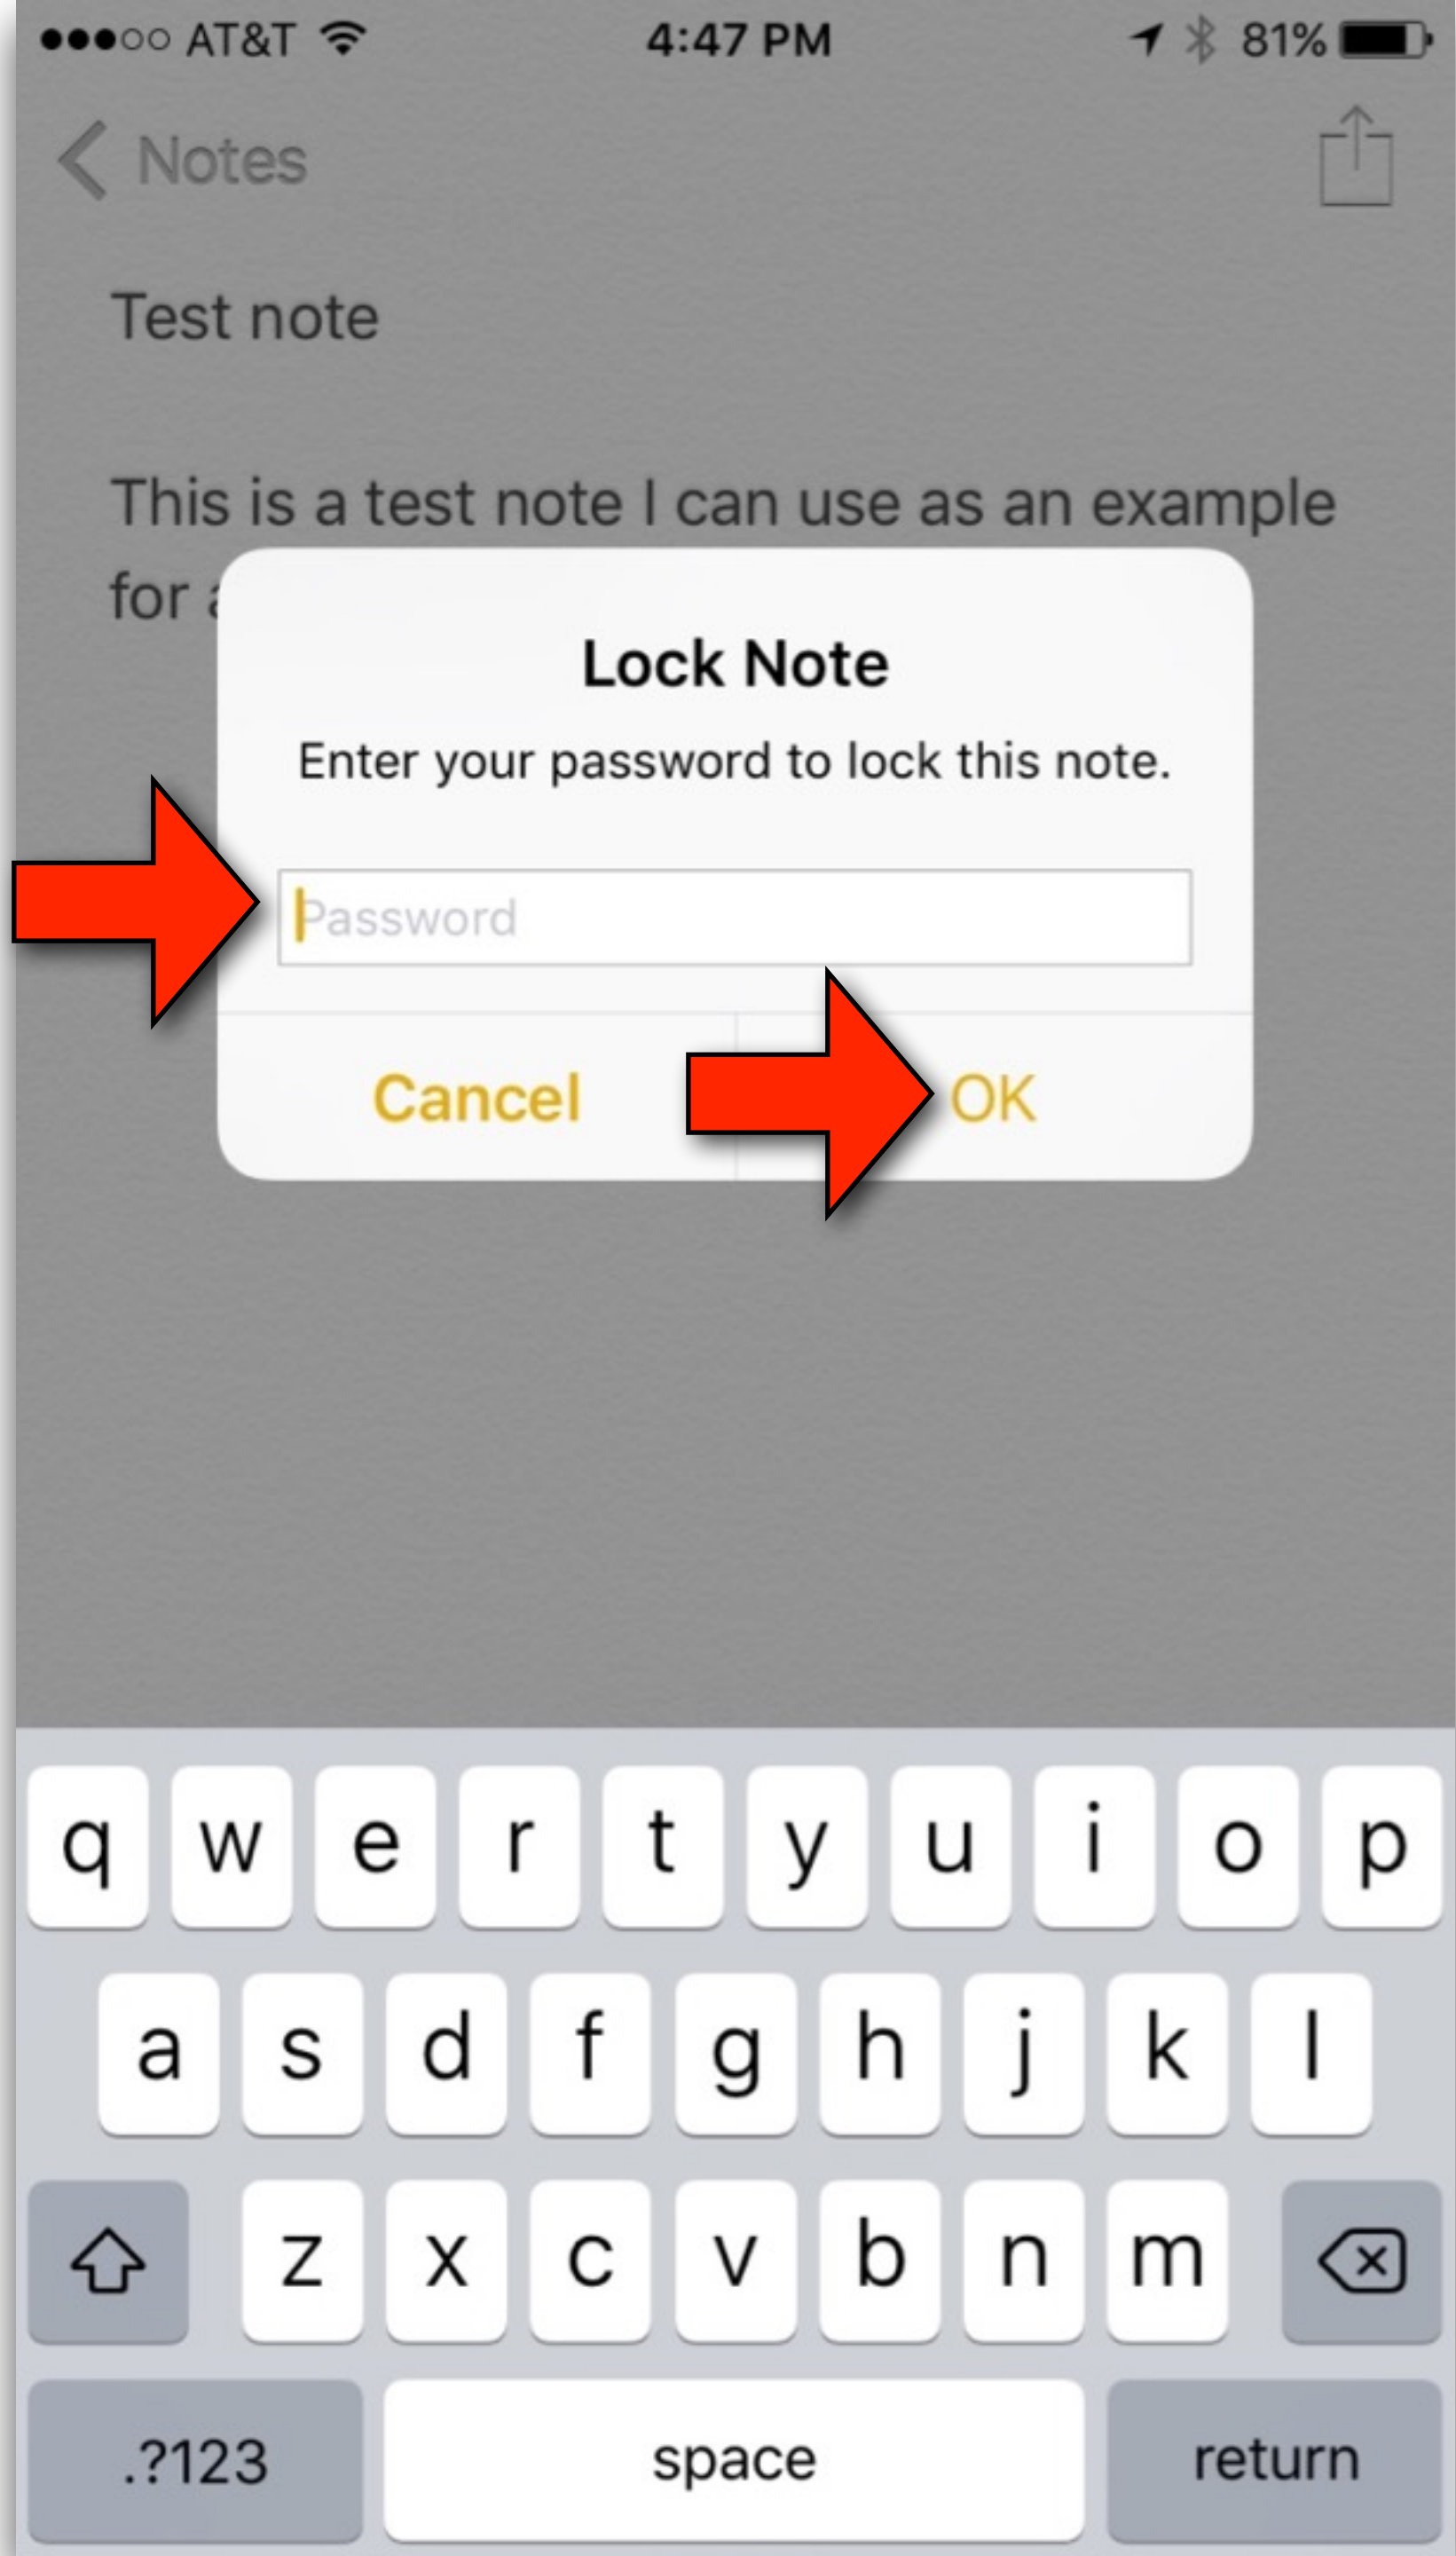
●●●○○ AT&T 4:47 PM 81%

Notes

Test note

This is a test note I can use as an example for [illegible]

Lock Note

Enter your password to lock this note.

Password

Cancel OK

q w e r t y u i o p
a s d f g h j k l
z x c v b n m
.?123 space return